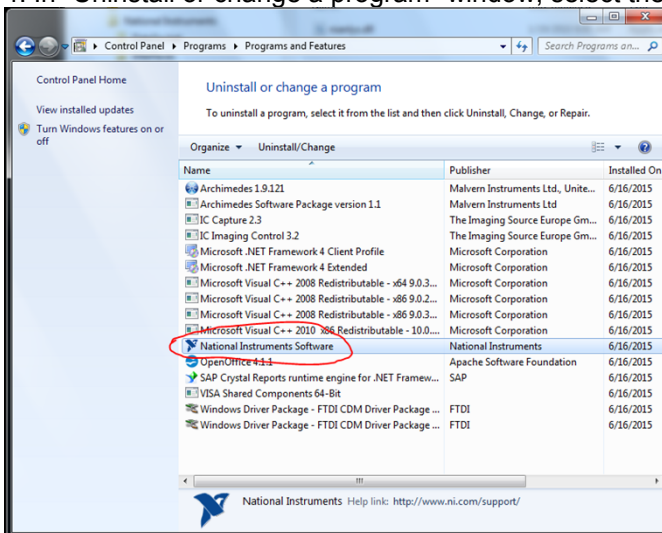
4. In "Uninstall or change a program" window, select the

Control Panel ▸ Programs ▸ Programs and Features

Search Programs an...

Control Panel Home

View installed updates

Turn Windows features on or off

Uninstall or change a program

To uninstall a program, select it from the list and then click Uninstall, Change, or Repair.

Organize ▾ Uninstall/Change

| Name | Publisher | Installed On |
|---|---|---|
| Archimedes 1.9.121 | Malvern Instruments Ltd., Unite... | 6/16/2015 |
| Archimedes Software Package version 1.1 | Malvern Instruments Ltd | 6/16/2015 |
| IC Capture 2.3 | The Imaging Source Europe Gm... | 6/16/2015 |
| IC Imaging Control 3.2 | The Imaging Source Europe Gm... | 6/16/2015 |
| Microsoft .NET Framework 4 Client Profile | Microsoft Corporation | 6/16/2015 |
| Microsoft .NET Framework 4 Extended | Microsoft Corporation | 6/16/2015 |
| Microsoft Visual C++ 2008 Redistributable - x64 9.0.3... | Microsoft Corporation | 6/16/2015 |
| Microsoft Visual C++ 2008 Redistributable - x86 9.0.2... | Microsoft Corporation | 6/16/2015 |
| Microsoft Visual C++ 2008 Redistributable - x86 9.0.3... | Microsoft Corporation | 6/16/2015 |
| Microsoft Visual C++ 2010 x86 Redistributable - 10.0.... | Microsoft Corporation | 6/16/2015 |
| National Instruments Software | National Instruments | 6/16/2015 |
| OpenOffice 4.1.1 | Apache Software Foundation | 6/16/2015 |
| SAP Crystal Reports runtime engine for .NET Framew... | SAP | 6/16/2015 |
| VISA Shared Components 64-Bit | | 6/16/2015 |
| Windows Driver Package - FTDI CDM Driver Package ... | FTDI | 6/16/2015 |
| Windows Driver Package - FTDI CDM Driver Package ... | FTDI | 6/16/2015 |

National Instruments Help link: http://www.ni.com/support/